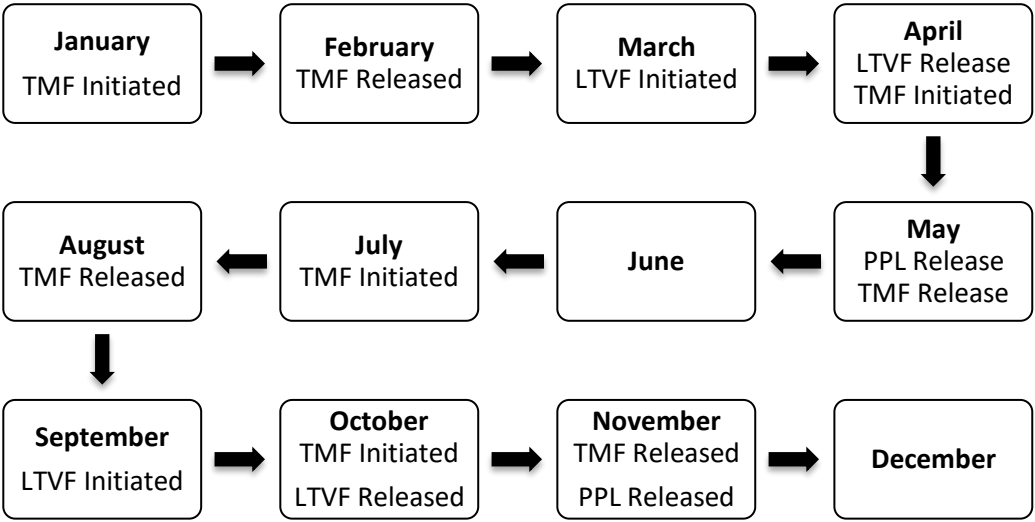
**January**
TMF Initiated

**February**
TMF Released

**March**
LTVF Initiated

**April**
LTVF Release
TMF Initiated

**May**
PPL Release
TMF Release

**June**

**July**
TMF Initiated

**August**
TMF Released

**September**
LTVF Initiated

**October**
TMF Initiated
LTVF Released

**November**
TMF Released
PPL Released

**December**